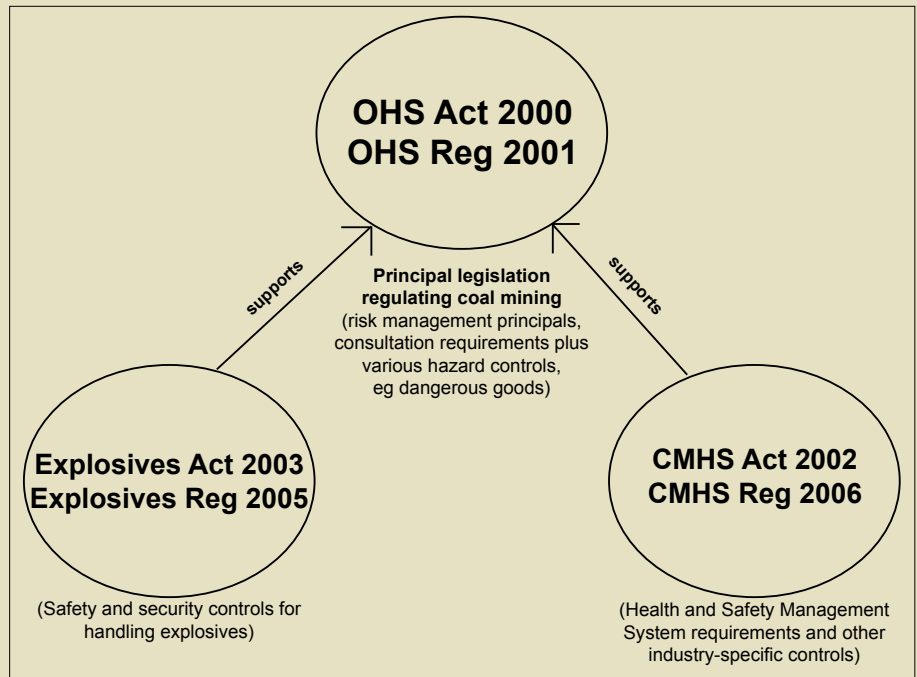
OHS Act 2000
OHS Reg 2001

supports

supports

Principal legislation regulating coal mining
(risk management principals, consultation requirements plus various hazard controls, eg dangerous goods)

Explosives Act 2003
Explosives Reg 2005

(Safety and security controls for handling explosives)

CMHS Act 2002
CMHS Reg 2006

(Health and Safety Management System requirements and other industry-specific controls)